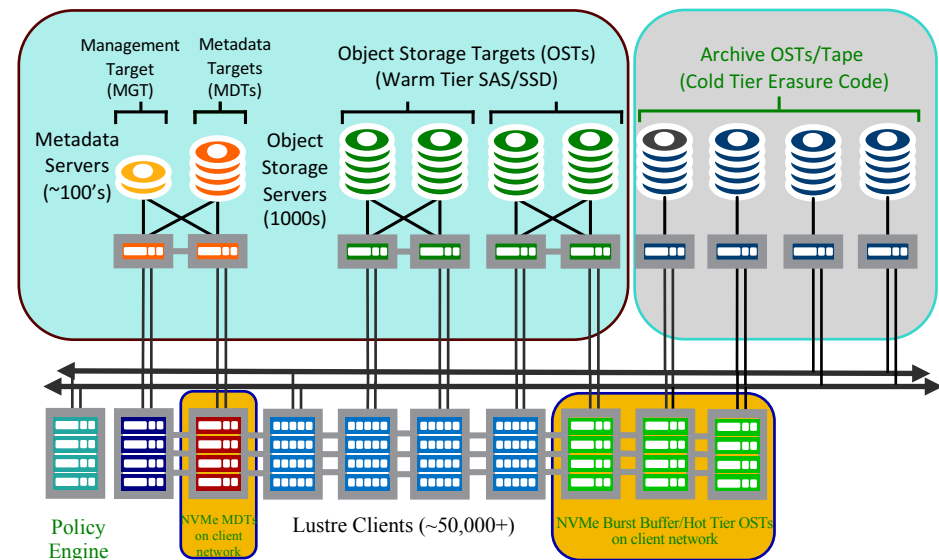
Management Target (MGT)

Metadata Targets (MDTs)

Object Storage Targets (OSTs) (Warm Tier SAS/SSD)

Archive OSTs/Tape (Cold Tier Erasure Code)

Metadata Servers (~100's)

Object Storage Servers (1000s)

Policy Engine

NVMe MDTs on client network

Lustre Clients (~50,000+)

NVMe Burst Buffer/Hot Tier OSTs on client network